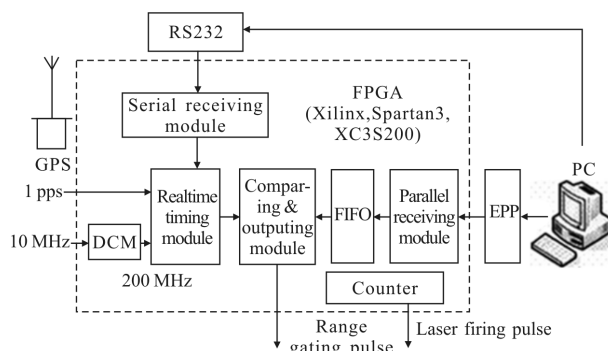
RS232

FPGA (Xilinx,Spartan3, XC3S200)

Serial receiving module

GPS

1 pps

Realtime timing module

Comparing & outputing module

FIFO

Parallel receiving module

EPP

PC

10 MHz

DCM

200 MHz

Counter

Range gating pulse

Laser firing pulse